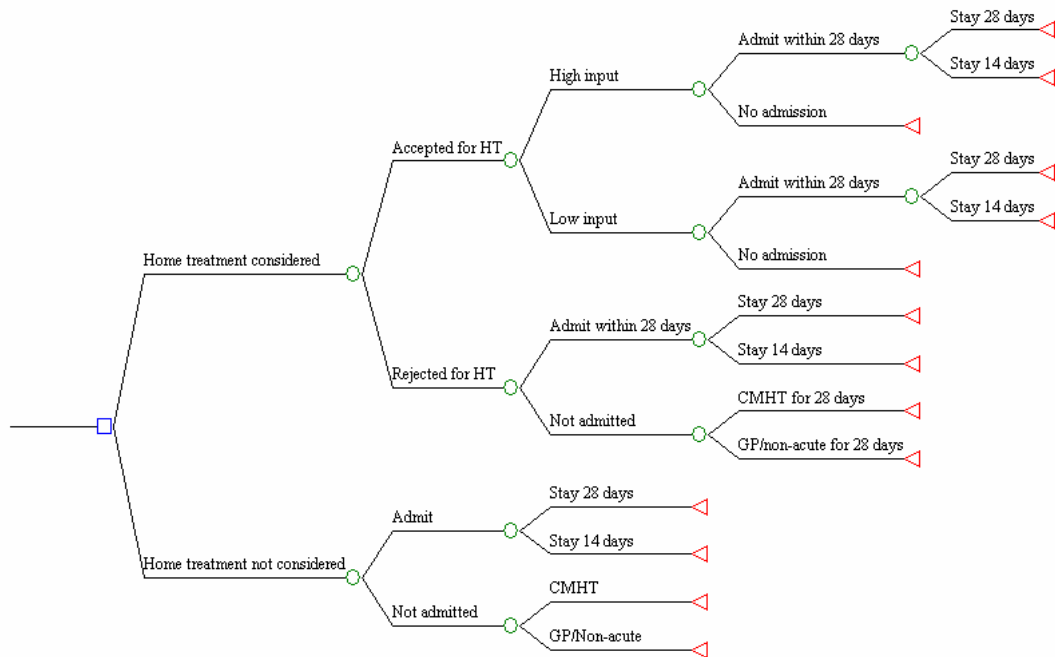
Home treatment considered

Accepted for HT

High input

Admit within 28 days

Stay 28 days

Stay 14 days

No admission

Low input

Admit within 28 days

Stay 28 days

Stay 14 days

No admission

Rejected for HT

Admit within 28 days

Stay 28 days

Stay 14 days

Not admitted

CMHT for 28 days

GP/non-acute for 28 days

Home treatment not considered

Admit

Stay 28 days

Stay 14 days

Not admitted

CMHT

GP/Non-acute